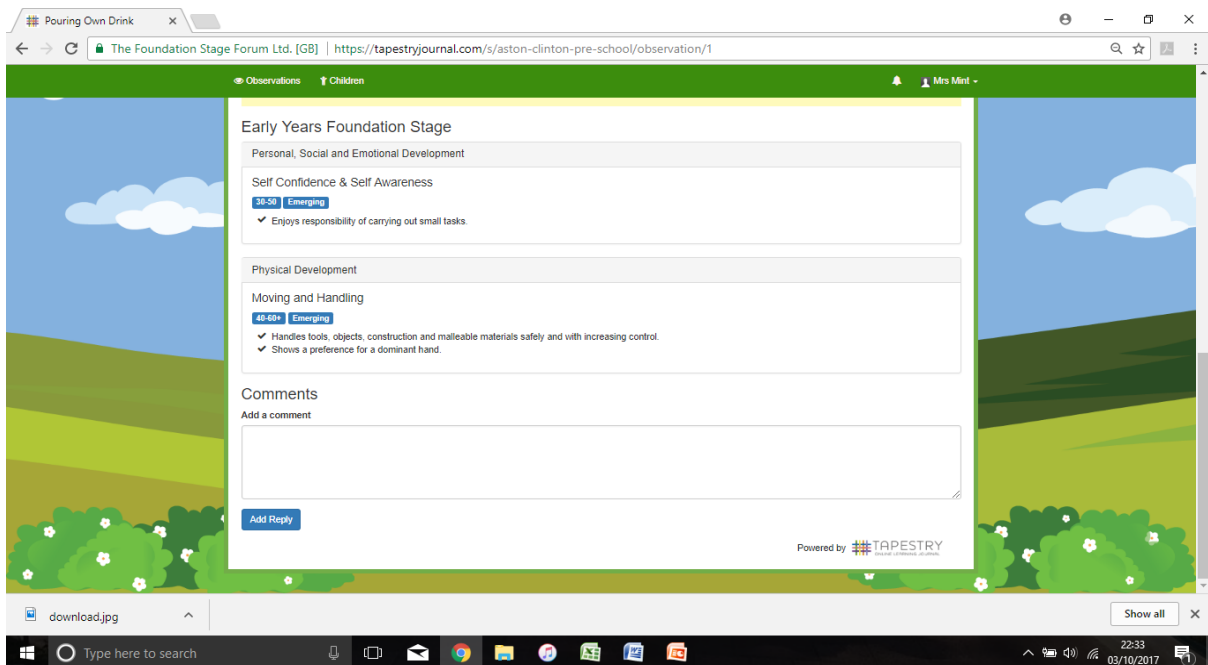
Pouring Own Drink ×

The Foundation Stage Forum Ltd. [GB] | https://tapestryjournal.com/s/aston-clinton-pre-school/observation/1

Observations Children Mrs Mint

Early Years Foundation Stage

Personal, Social and Emotional Development

Self Confidence & Self Awareness

30-50 Emerging

✔ Enjoys responsibility of carrying out small tasks.

Physical Development

Moving and Handling

40-60+ Emerging

✔ Handles tools, objects, construction and malleable materials safely and with increasing control.
✔ Shows a preference for a dominant hand.

Comments

Add a comment

Add Reply

Powered by TAPESTRY ONLINE LEARNING JOURNAL

download.jpg

Show all ×

Type here to search

22:33
03/10/2017